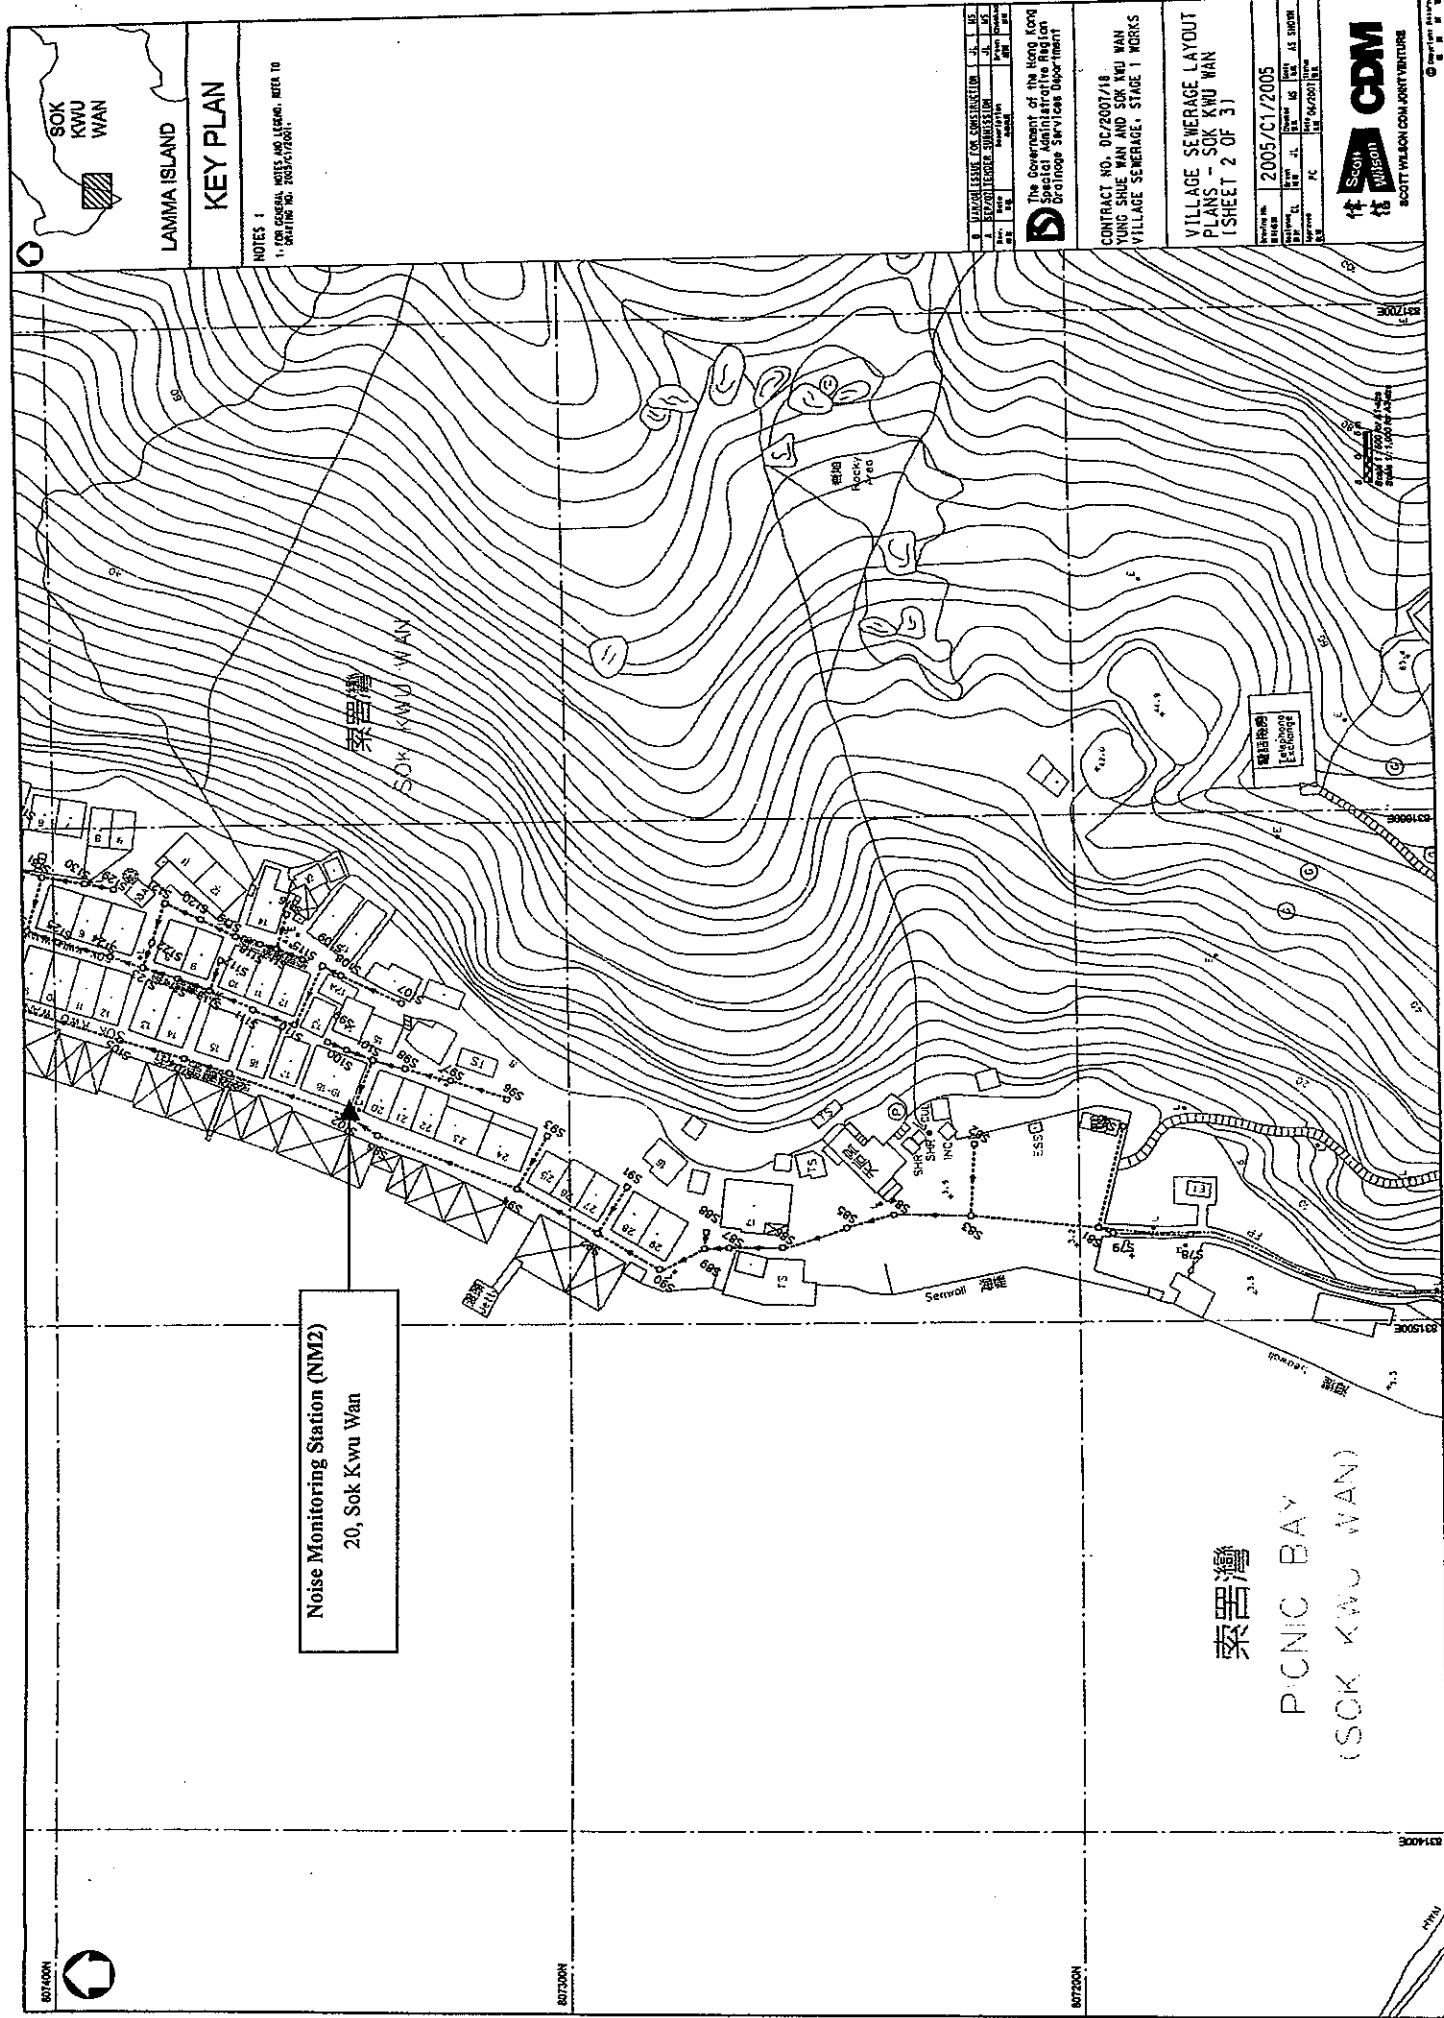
SOK KWU WAN

LAMMA ISLAND

KEY PLAN

NOTES :
1. FOR GENERAL NOTES AND LEGEND, REFER TO DRAWING NO. 2005/C1/2001.

B | 13/07/08 | ISSUE FOR CONSTRUCTION | JL | MS
A | 02/07/07 | TENDER SUBMISSION | JL | MS

The Government of the Hong Kong Special Administrative Region
Drainage Services Department

CONTRACT NO. DC/2007/18
YUNG SHUE WAN AND SOK KWU WAN VILLAGE SEWERAGE, STAGE 1 WORKS

VILLAGE SEWERAGE LAYOUT PLANS - SOK KWU WAN (SHEET 2 OF 3)

2005/C1/2005

AS SHOWN

Scott Wilson CDM

SCOTT WILSON CDM JOINT VENTURE

索罟灣
SOK KWU WAN

Rocky Area

Telephone Exchange

Noise Monitoring Station (NM2)
20, Sok Kwu Wan

Seawall

索罟灣
PICNIC BAY
(SOK KWU WAN)

807400N
807300N
807200N
831500E
831600E
831700E
831400E